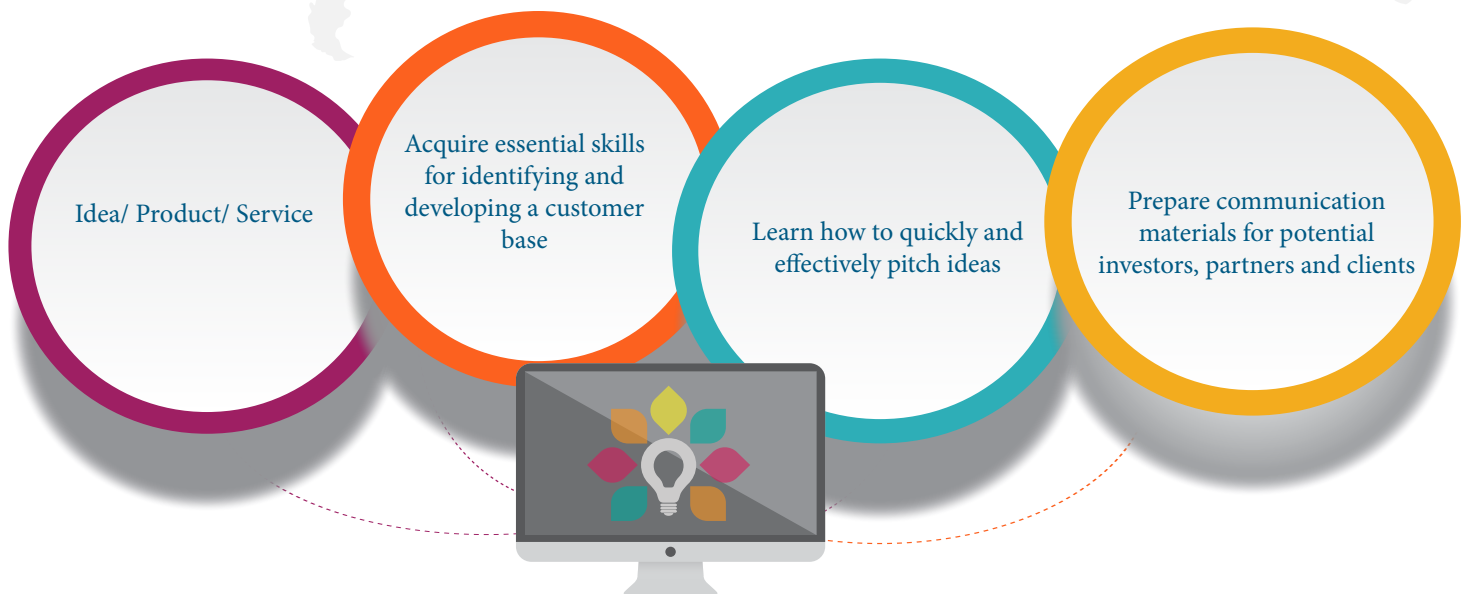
Idea/ Product/ Service

Acquire essential skills for identifying and developing a customer base

Learn how to quickly and effectively pitch ideas

Prepare communication materials for potential investors, partners and clients